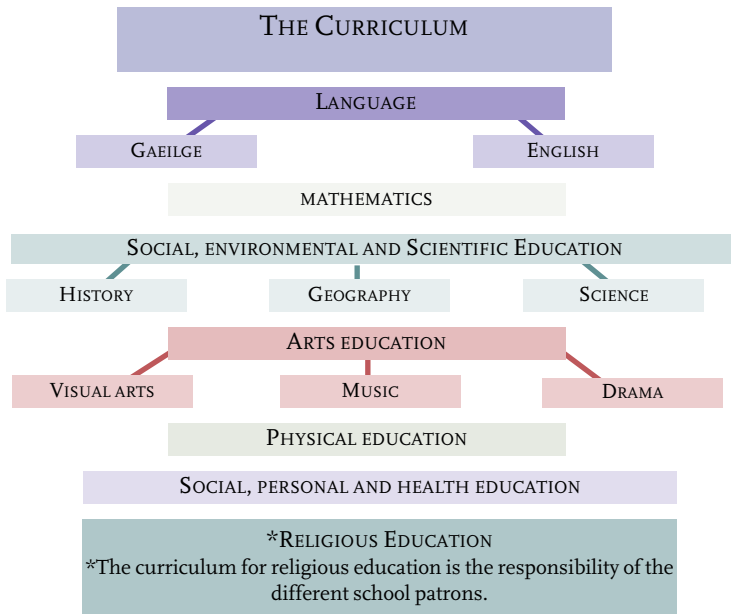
The Curriculum

Language

Gaeilge

English

mathematics

Social, environmental and Scientific Education

History

Geography

Science

Arts education

Visual arts

Music

Drama

Physical education

Social, personal and health education

*Religious Education
*The curriculum for religious education is the responsibility of the different school patrons.